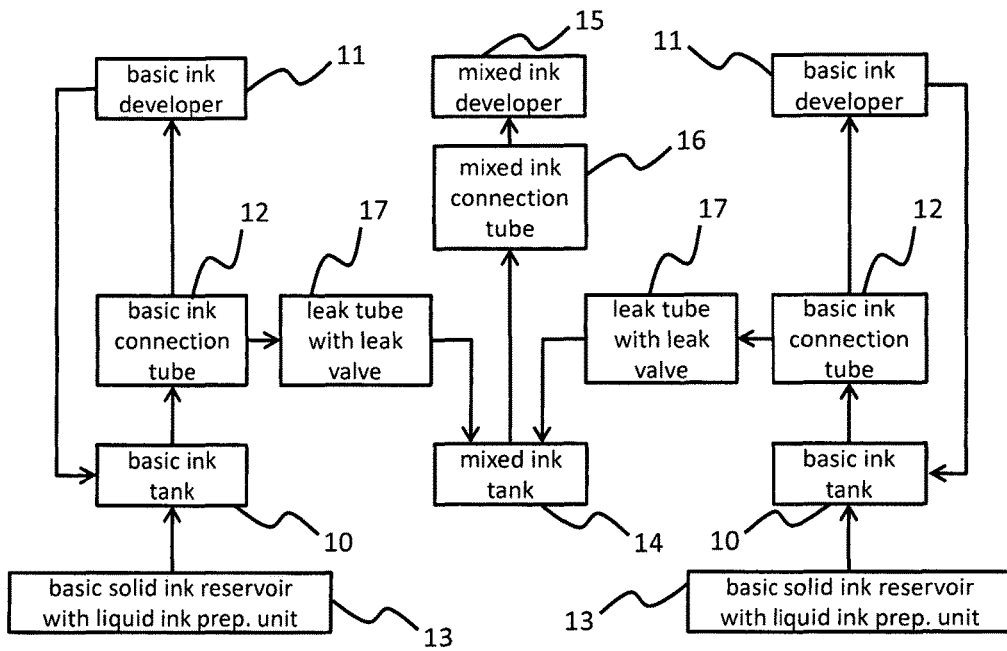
basic ink developer
11

mixed ink developer
15

basic ink developer
11

mixed ink connection tube
16

12
17
17
12

basic ink connection tube

leak tube with leak valve

leak tube with leak valve

basic ink connection tube

basic ink tank

mixed ink tank

basic ink tank

10
14
10

basic solid ink reservoir with liquid ink prep. unit
13

13
basic solid ink reservoir with liquid ink prep. unit